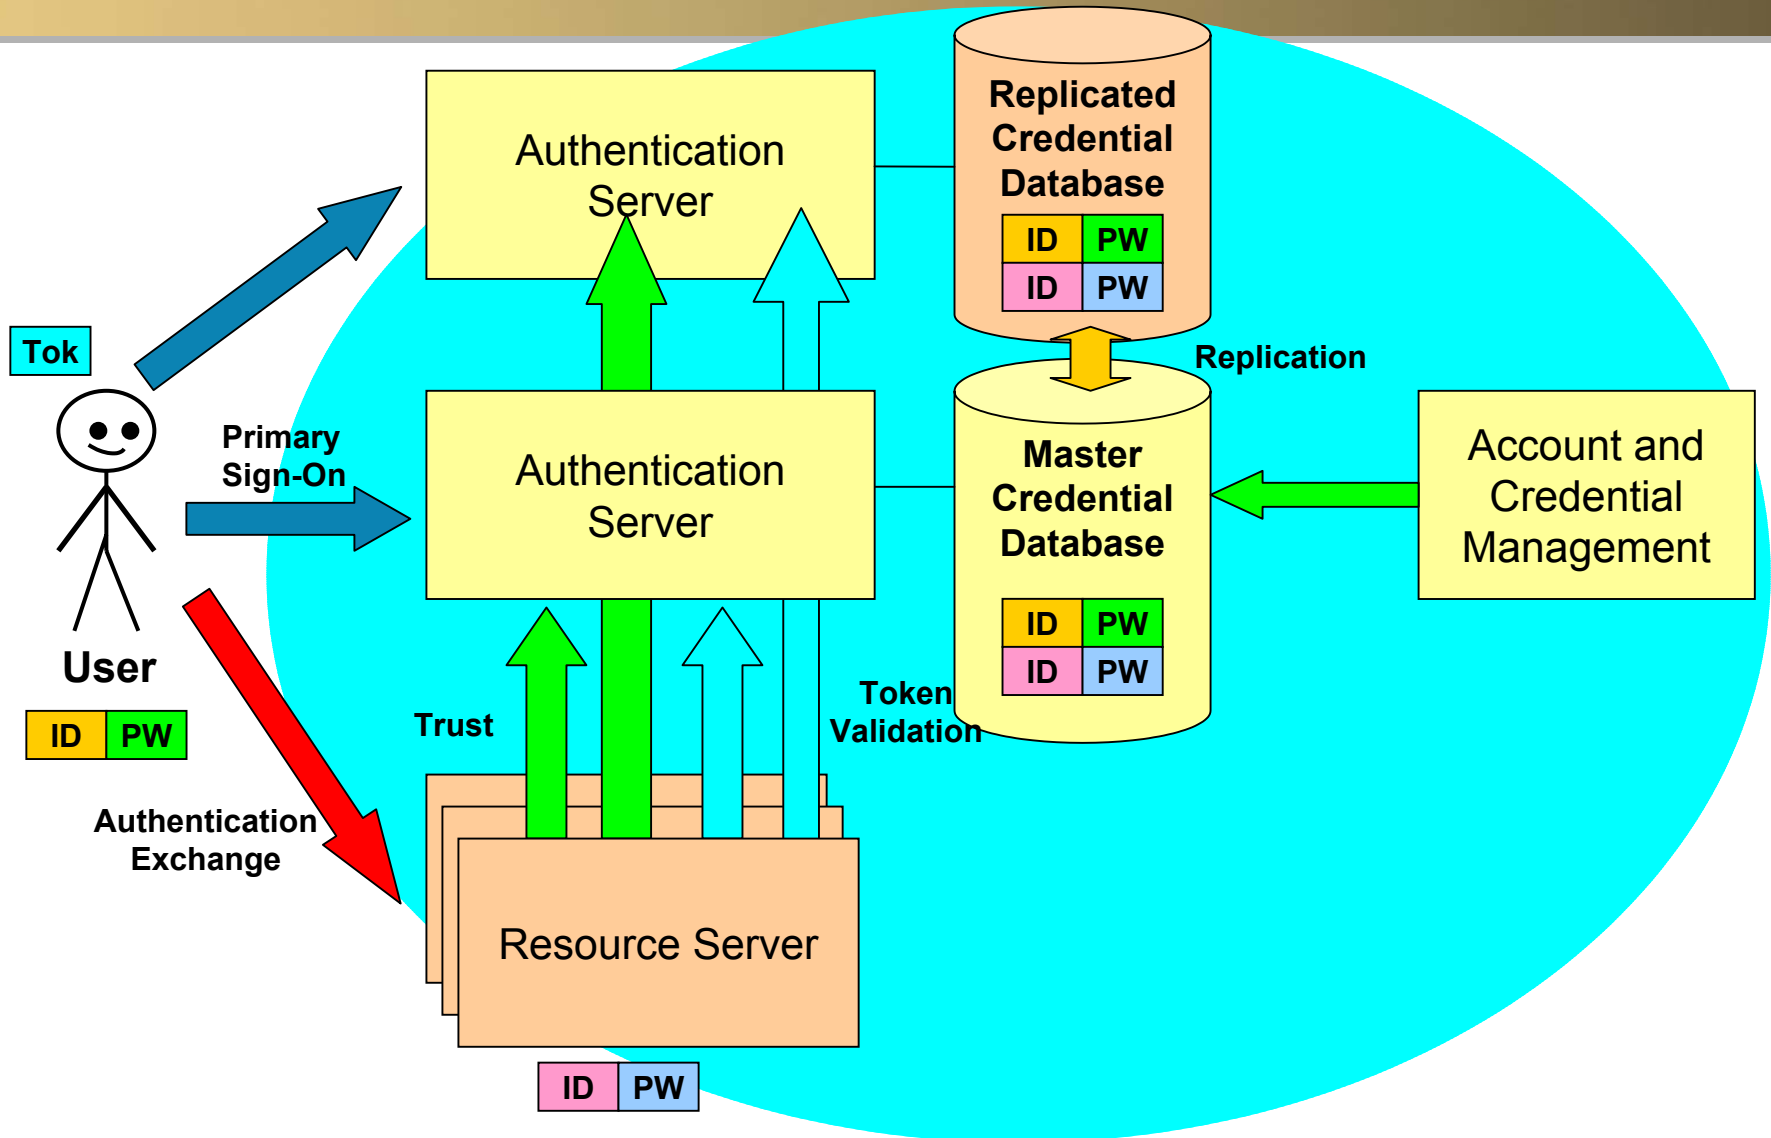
Authentication Server

Replicated Credential Database

| ID | PW |
|---|---|
| ID | PW |

Replication

Tok

Primary Sign-On

Authentication Server

Master Credential Database

| ID | PW |
|---|---|
| ID | PW |

Account and Credential Management

User

| ID | PW |
|---|---|

Trust

Token Validation

Authentication Exchange

Resource Server

| ID | PW |
|---|---|